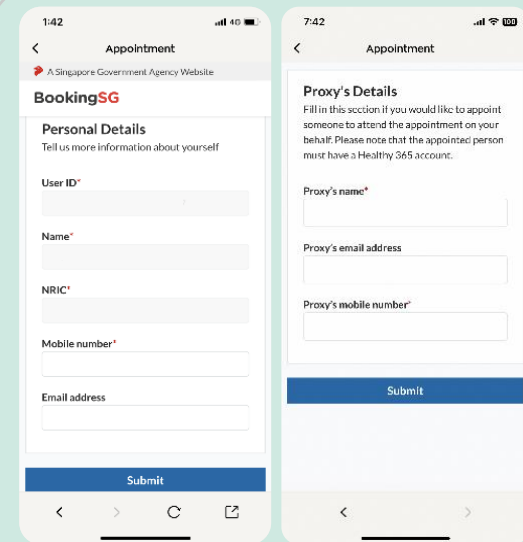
1:42

4G

Appointment

A Singapore Government Agency Website

BookingSG

Personal Details

Tell us more information about yourself

User ID*

Name*

NRIC*

Mobile number*

Email address

Submit

7:42

Appointment

Proxy's Details

Fill in this section if you would like to appoint someone to attend the appointment on your behalf. Please note that the appointed person must have a Healthy 365 account.

Proxy's name*

Proxy's email address

Proxy's mobile number*

Submit